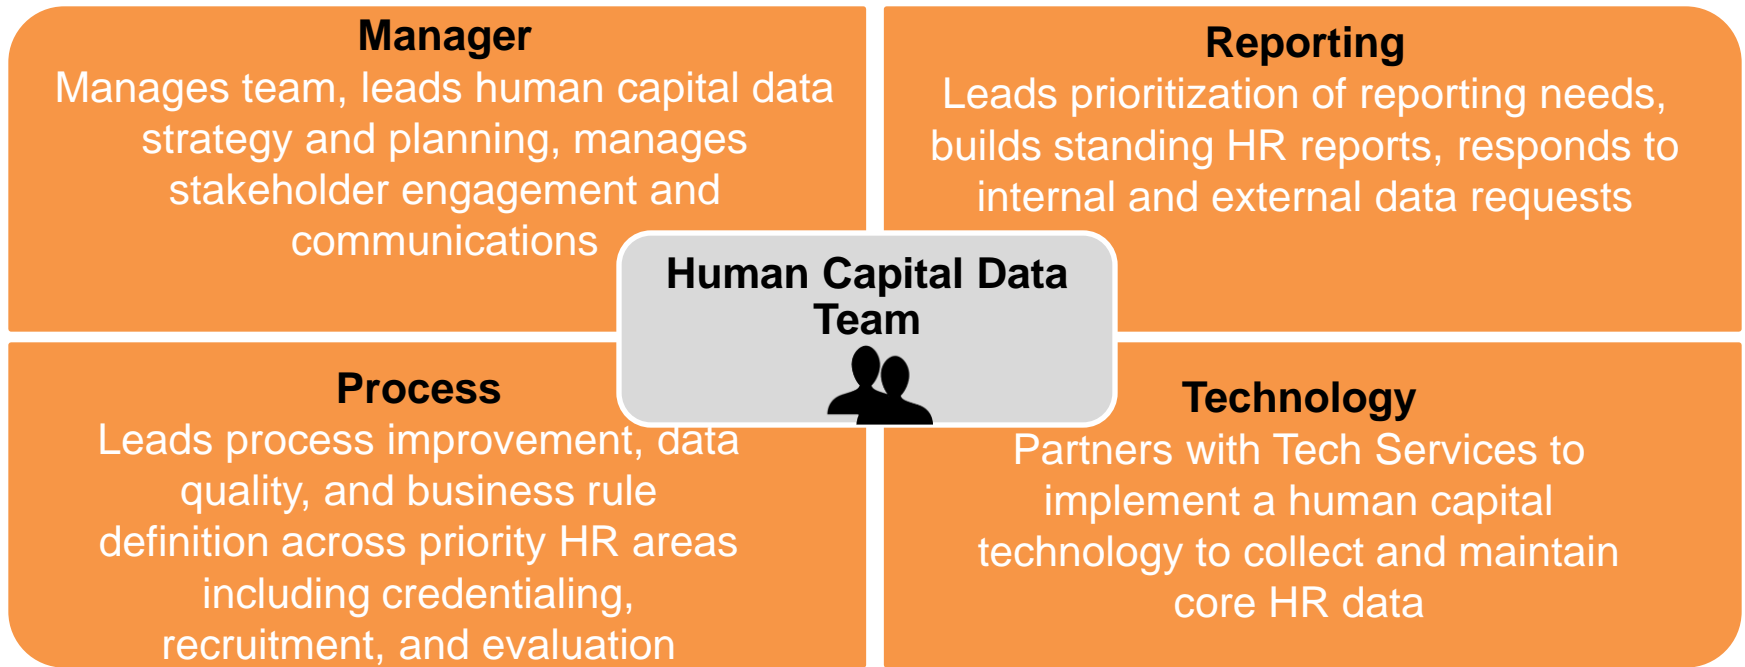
Manager
Manages team, leads human capital data strategy and planning, manages stakeholder engagement and communications

Reporting
Leads prioritization of reporting needs, builds standing HR reports, responds to internal and external data requests

Human Capital Data Team

Process
Leads process improvement, data quality, and business rule definition across priority HR areas including credentialing, recruitment, and evaluation

Technology
Partners with Tech Services to implement a human capital technology to collect and maintain core HR data